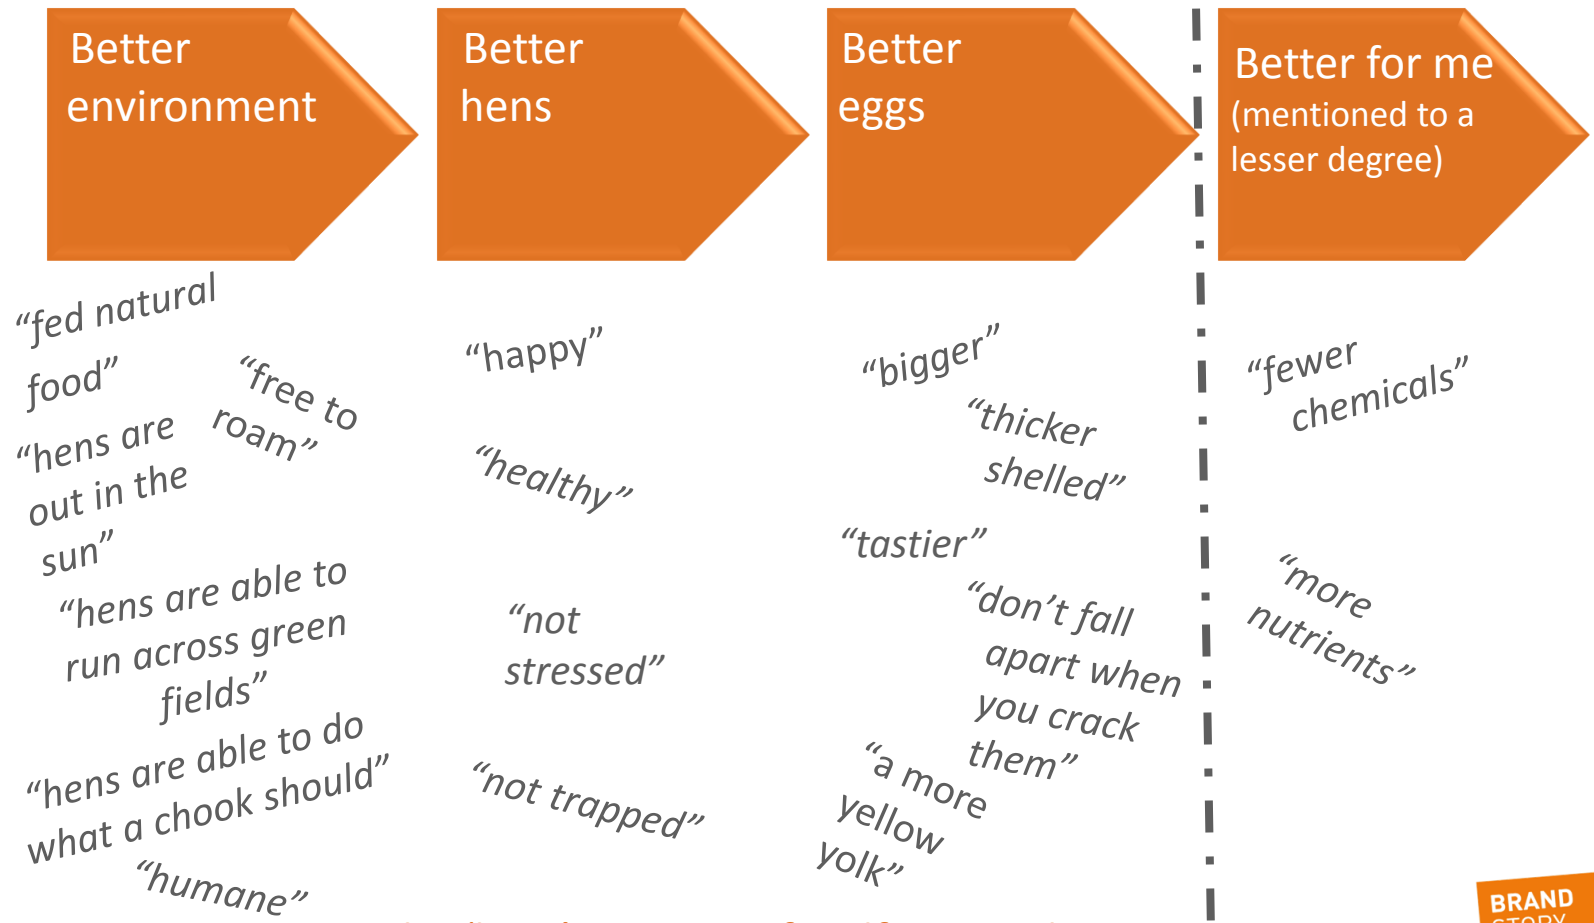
Better environment

Better hens

Better eggs

Better for me (mentioned to a lesser degree)

“fed natural food”

“free to roam”

“hens are out in the sun”

“hens are able to run across green fields”

“hens are able to do what a chook should”

“humane”

“happy”

“healthy”

“not stressed”

“not trapped”

“bigger”

“thicker shelled”

“tastier”

“don’t fall apart when you crack them”

“a more yellow yolk”

“fewer chemicals”

“more nutrients”

BRAND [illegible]